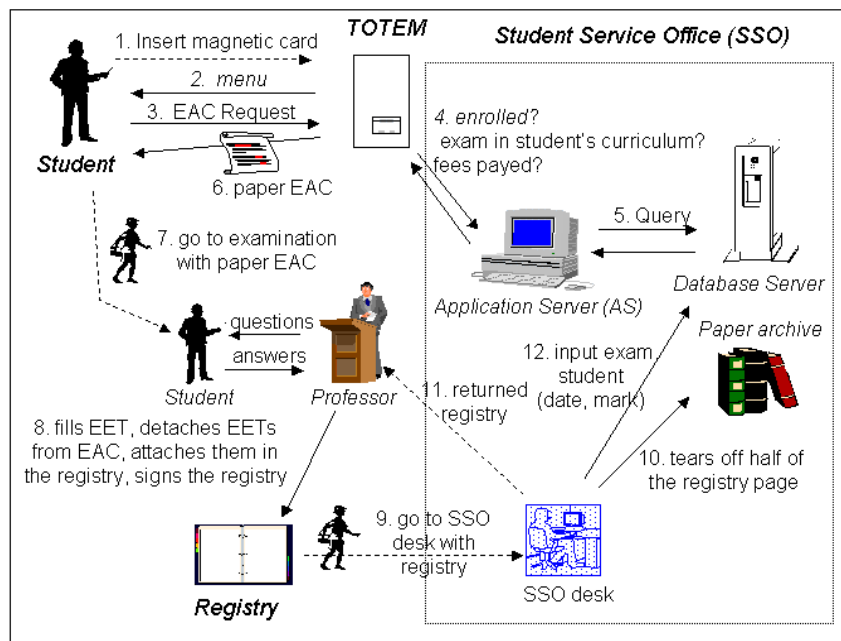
TOTEM

Student Service Office (SSO)

1. Insert magnetic card

2. menu

3. EAC Request

Student

6. paper EAC

4. enrolled? exam in student's curriculum? fees payed?

5. Query

7. go to examination with paper EAC

Application Server (AS)

Database Server

Paper archive

questions

answers

Student

Professor

11. returned registry

12. input exam student (date, mark)

8. fills EET, detaches EETs from EAC, attaches them in the registry, signs the registry

10. tears off half of the registry page

9. go to SSO desk with registry

Registry

SSO desk